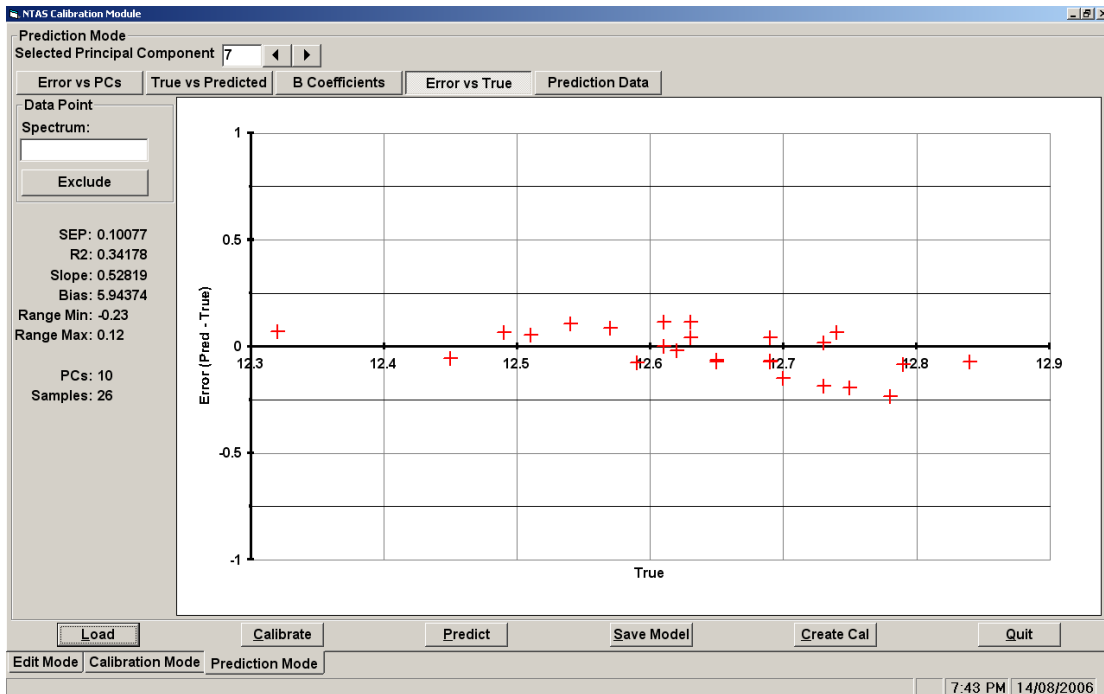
NTAS Calibration Module

Prediction Mode
Selected Principal Component 7

Error vs PCs | True vs Predicted | B Coefficients | Error vs True | Prediction Data

Data Point
Spectrum:
Exclude

SEP: 0.10077
R2: 0.34178
Slope: 0.52819
Bias: 5.94374
Range Min: -0.23
Range Max: 0.12

PCs: 10
Samples: 26

1
0.5
0
-0.5
-1
12.3
12.4
12.5
12.6
12.7
12.8
12.9
Error (Pred - True)
True

Load | Calibrate | Predict | Save Model | Create Cal | Quit

Edit Mode | Calibration Mode | Prediction Mode

7:43 PM | 14/08/2006